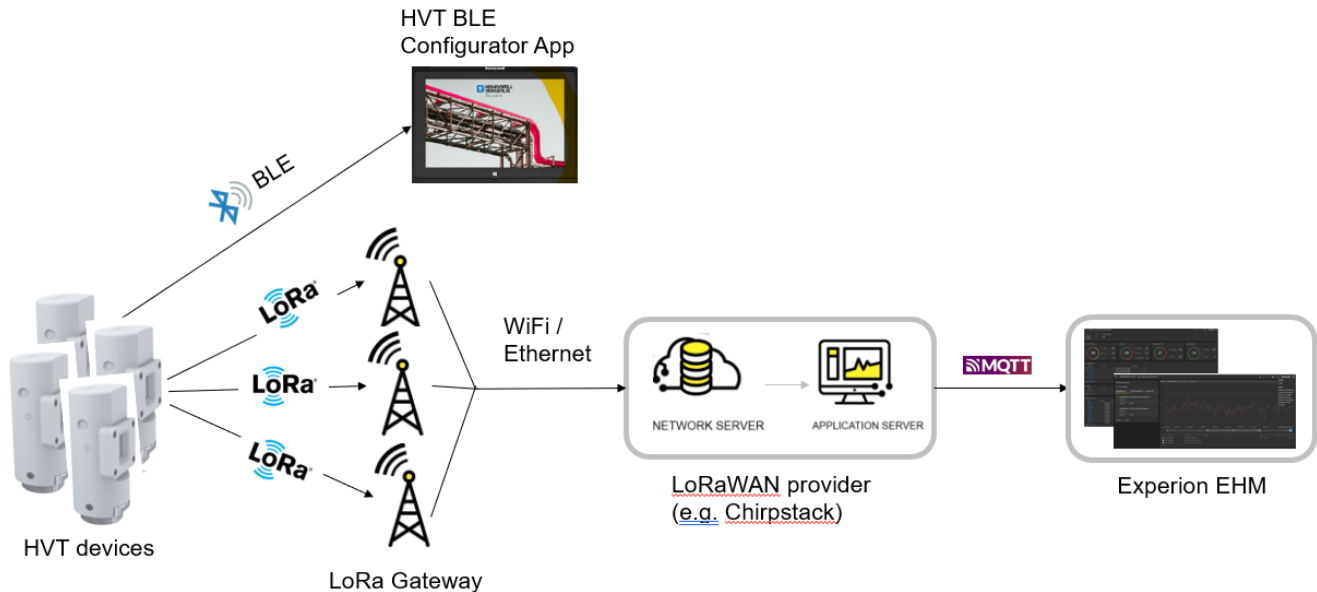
HVT BLE
Configurator App

HONEYWELL VERSATILIS

BLE

LoRa

LoRa

LoRa

WiFi /
Ethernet

NETWORK SERVER

APPLICATION SERVER

MQTT

HVT devices

LoRa Gateway

LoRaWAN provider
(e.g. Chirpstack)

Experion EHM